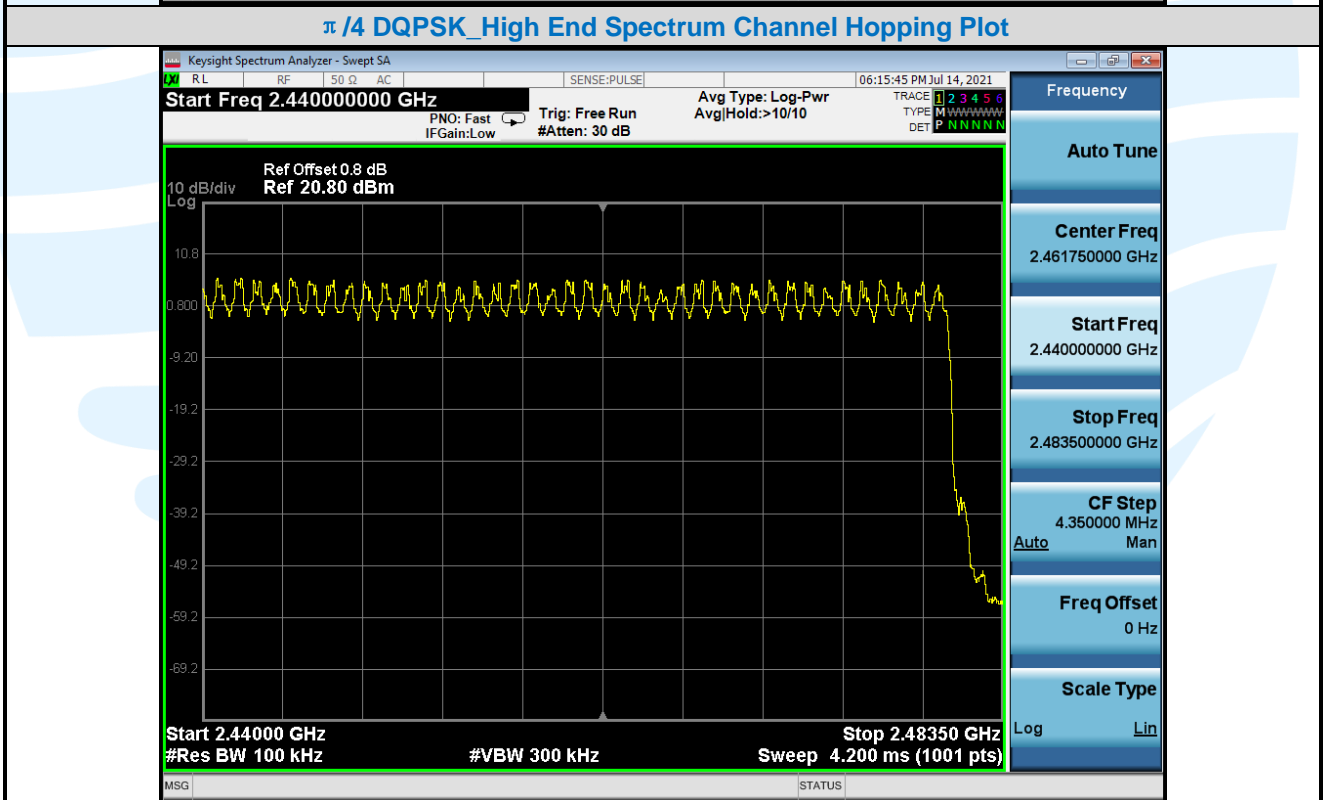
π /4 DQPSK_High End Spectrum Channel Hopping Plot

Keysight Spectrum Analyzer - Swept SA

RL RF 50 Ω AC SENSE:PULSE 06:15:45 PM Jul 14, 2021

Start Freq 2.440000000 GHz

PNO: Fast
IFGain:Low

Trig: Free Run
#Atten: 30 dB

Avg Type: Log-Pwr
Avg|Hold:>10/10

TRACE 1 2 3 4 5 6
TYPE M WWWWW
DET P N N N N N

Frequency

Ref Offset 0.8 dB
10 dB/div Ref 20.80 dBm
Log

10.8
0.800
-9.20
-19.2
-29.2
-39.2
-49.2
-59.2
-69.2

Start 2.44000 GHz
#Res BW 100 kHz
#VBW 300 kHz
Stop 2.48350 GHz
Sweep 4.200 ms (1001 pts)

Auto Tune

Center Freq
2.461750000 GHz

Start Freq
2.440000000 GHz

Stop Freq
2.483500000 GHz

CF Step
4.350000 MHz
Auto Man

Freq Offset
0 Hz

Scale Type
Log Lin

MSG STATUS